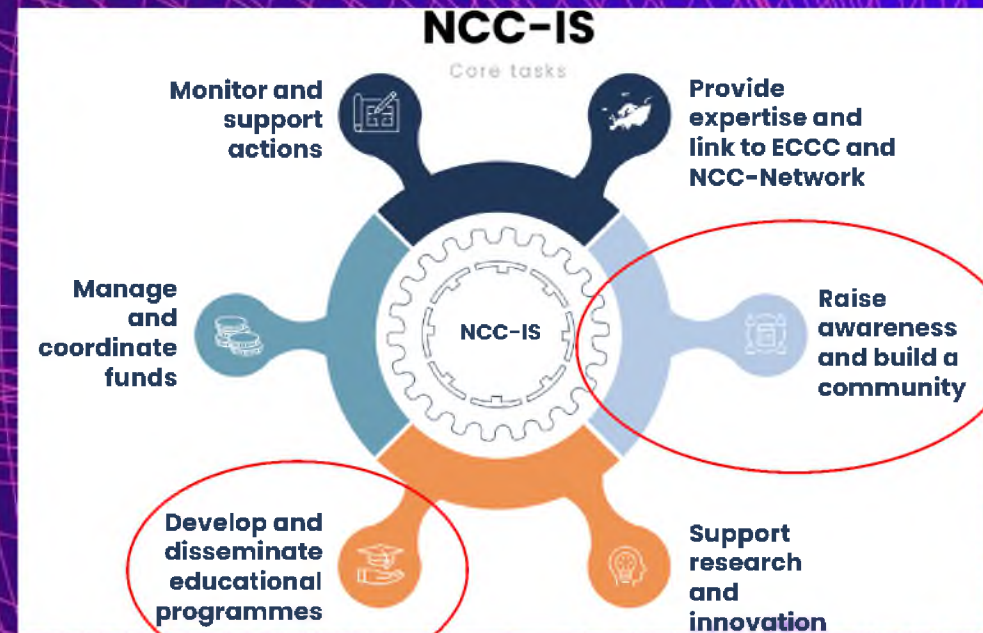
NCC-IS

Core tasks

Monitor and support actions

Provide expertise and link to ECCC and NCC-Network

Manage and coordinate funds

NCC-IS

Raise awareness and build a community

Develop and disseminate educational programmes

Support research and innovation